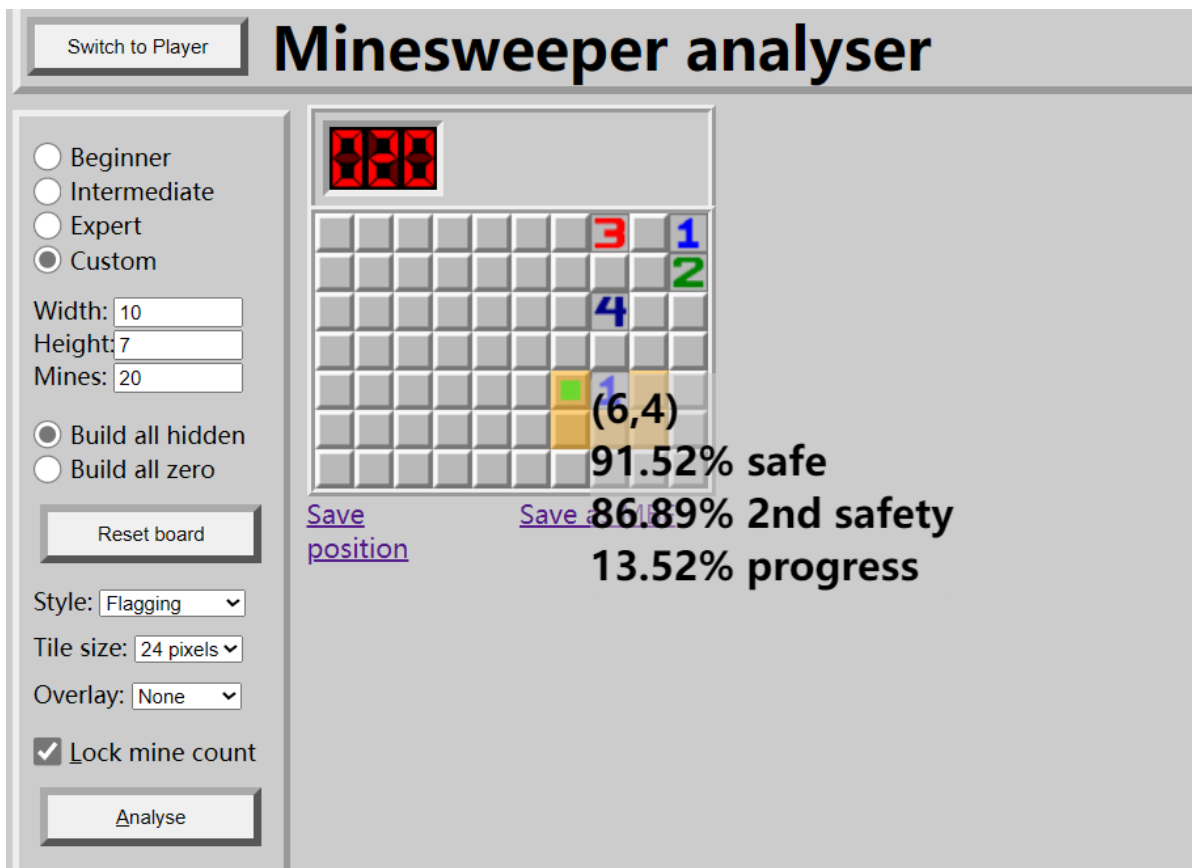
Switch to Player

Minesweeper analyser

Beginner
Intermediate
Expert
Custom

Width: 10
Height: 7
Mines: 20

Build all hidden
Build all zero

Reset board

Style: Flagging
Tile size: 24 pixels
Overlay: None

Lock mine count

Analyse

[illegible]

3 1
2
4
1

(6,4)
91.52% safe
86.89% 2nd safety
13.52% progress

Save position

Save a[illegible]